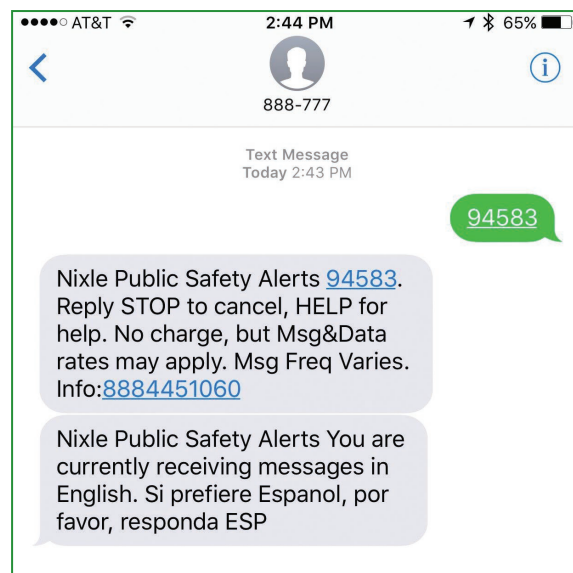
●●●●○ AT&T 2:44 PM 65%

888-777

Text Message
Today 2:43 PM

94583

Nixle Public Safety Alerts 94583. Reply STOP to cancel, HELP for help. No charge, but Msg&Data rates may apply. Msg Freq Varies. Info:8884451060

Nixle Public Safety Alerts You are currently receiving messages in English. Si prefiere Espanol, por favor, responda ESP